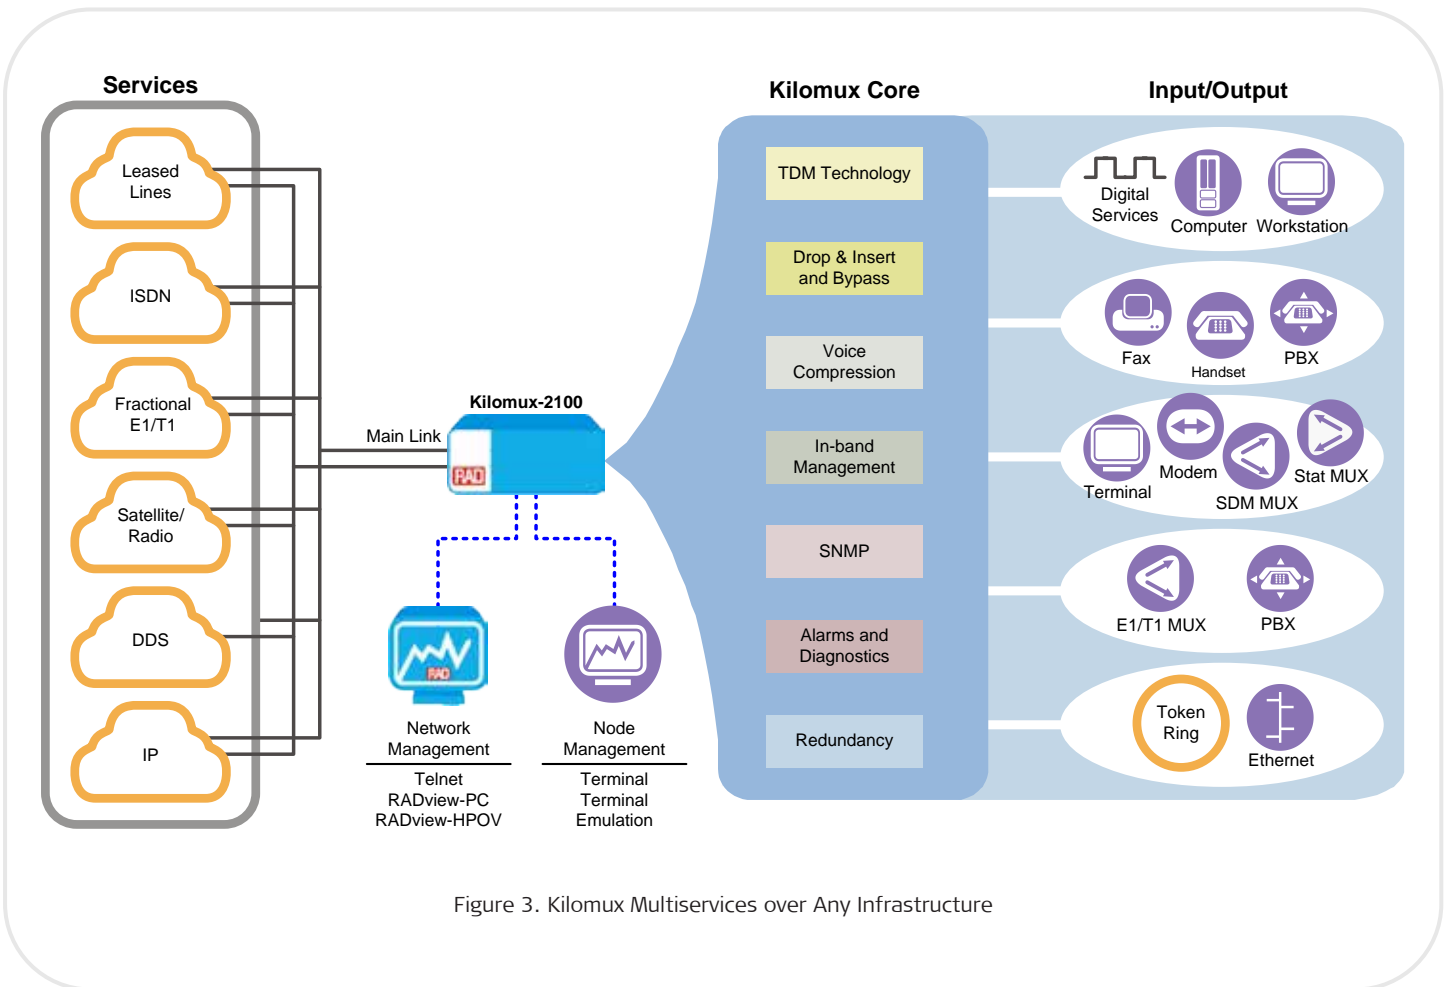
Services

Leased Lines

ISDN

Fractional E1/T1

Satellite/ Radio

DDS

IP

Main Link

Kilomux-2100

RAD

RAD

Network Management

Telnet
RADview-PC
RADview-HPOV

Node Management

Terminal
Terminal Emulation

Kilomux Core

TDM Technology

Drop & Insert and Bypass

Voice Compression

In-band Management

SNMP

Alarms and Diagnostics

Redundancy

Input/Output

Digital Services

Computer

Workstation

Fax

Handset

PBX

Terminal

Modem

SDM MUX

Stat MUX

E1/T1 MUX

PBX

Token Ring

Ethernet

Figure 3. Kilomux Multiservices over Any Infrastructure